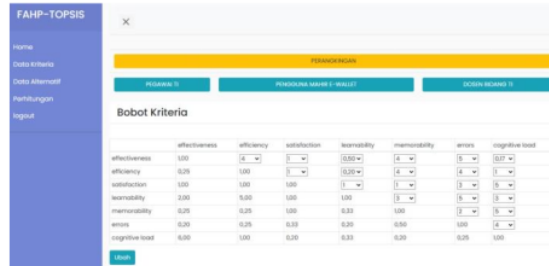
FAHP-TOPSIS

Home
Data Kriteria
Data Alternatif
Perhitungan
logout

×

PERANGKINGAN

PEGAWAI TI

PENGGUNA MAHIR E-WALLET

DOSEN BIDANG TI

Bobot Kriteria

| | effectiveness | efficiency | satisfaction | learnability | memorability | errors | cognitive load |
|---|---|---|---|---|---|---|---|
| effectiveness | 1,00 | 4 | 1 | 0,50 | 4 | 5 | 0,17 |
| efficiency | 0,25 | 1,00 | 1 | 0,20 | 4 | 4 | 1 |
| satisfaction | 1,00 | 1,00 | 1,00 | 1 | 1 | 3 | 5 |
| learnability | 2,00 | 5,00 | 1,00 | 1,00 | 3 | 5 | 3 |
| memorability | 0,25 | 0,25 | 1,00 | 0,33 | 1,00 | 2 | 5 |
| errors | 0,20 | 0,25 | 0,33 | 0,20 | 0,50 | 1,00 | 4 |
| cognitive load | 6,00 | 1,00 | 0,20 | 0,33 | 0,20 | 0,25 | 1,00 |

Ubah